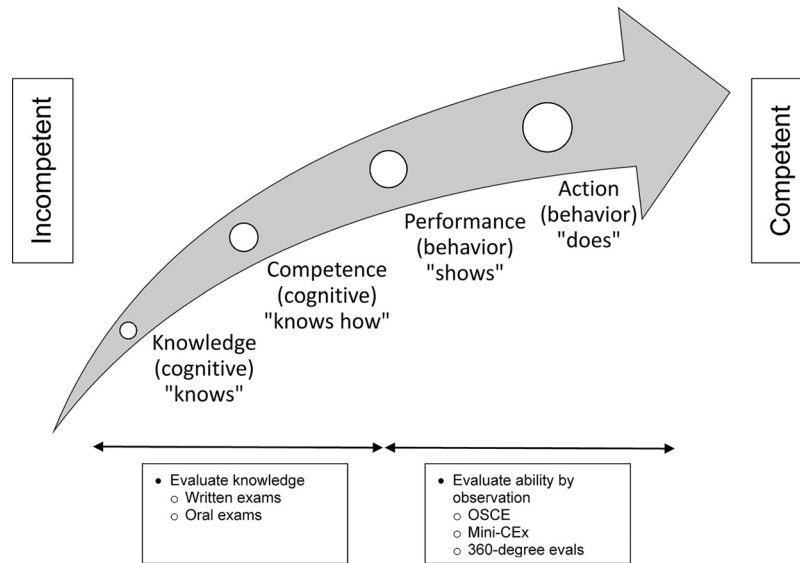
Incompetent

Knowledge (cognitive) "knows"

Competence (cognitive) "knows how"

Performance (behavior) "shows"

Action (behavior) "does"

Competent

- Evaluate knowledge
  - Written exams
  - Oral exams

- Evaluate ability by observation
  - OSCE
  - Mini-CEx
  - 360-degree evals